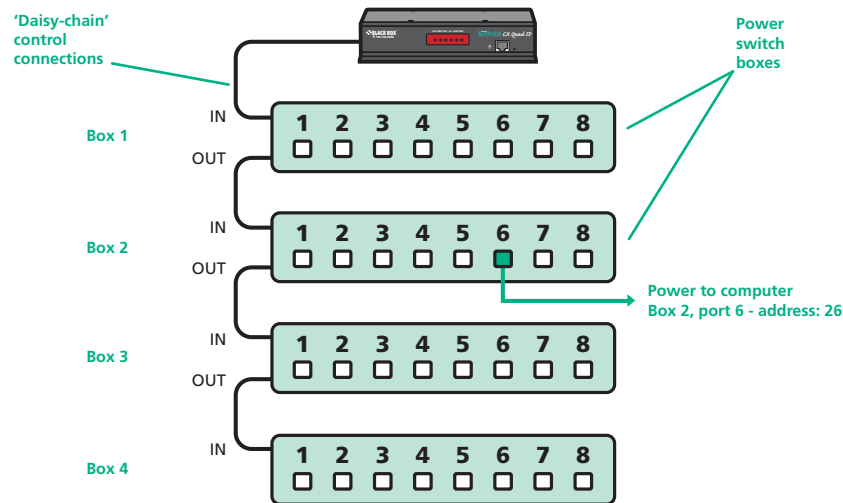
'Daisy-chain' control connections

BLACK BOX
ServSwitch CX Quad IP

Power switch boxes

IN
Box 1
1 2 3 4 5 6 7 8
OUT

IN
Box 2
1 2 3 4 5 6 7 8
OUT

Power to computer
Box 2, port 6 - address: 26

IN
Box 3
1 2 3 4 5 6 7 8
OUT

IN
Box 4
1 2 3 4 5 6 7 8